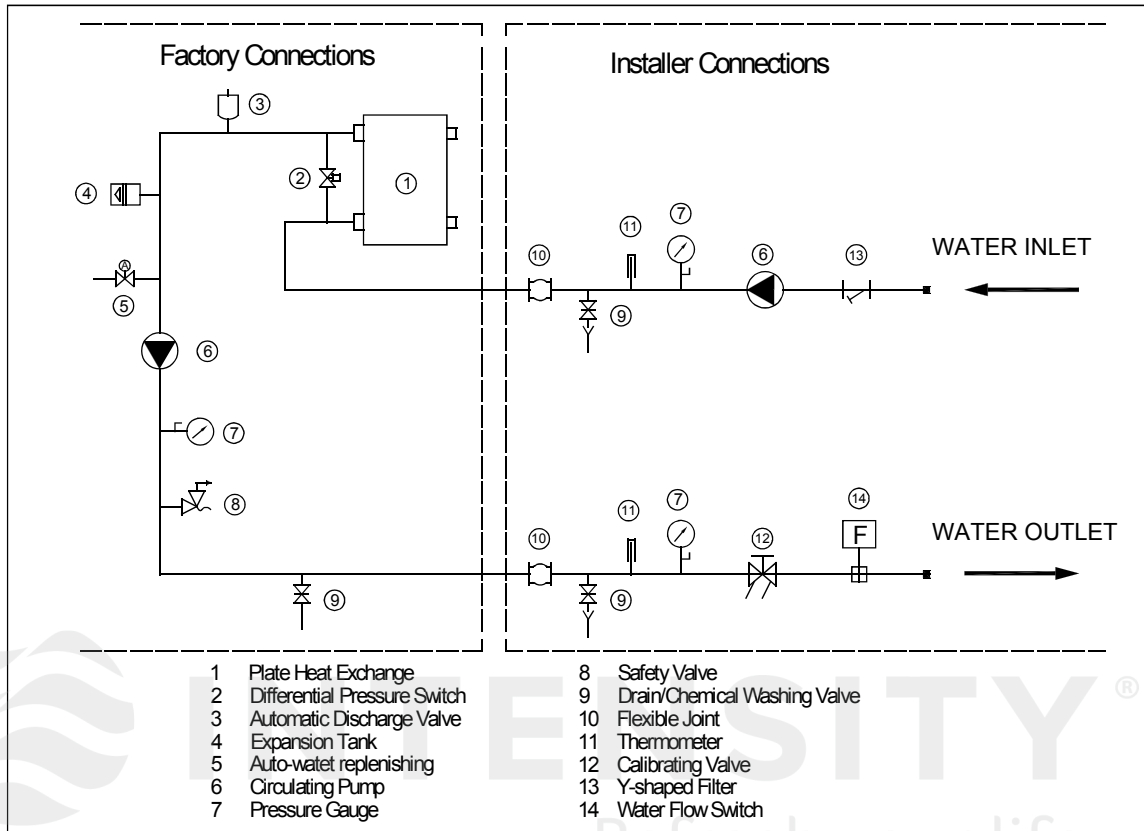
Factory Connections

Installer Connections

③

②

①

④

⑤

⑥

⑦

⑧

⑨

⑩

⑪

⑦

⑥

⑬

WATER INLET

⑨

⑩

⑪

⑦

⑫

⑭

F

WATER OUTLET

⑨

1 Plate Heat Exchange
2 Differential Pressure Switch
3 Automatic Discharge Valve
4 Expansion Tank
5 Auto-watet replenishing
6 Circulating Pump
7 Pressure Gauge

8 Safety Valve
9 Drain/Chemical Washing Valve
10 Flexible Joint
11 Thermometer
12 Calibrating Valve
13 Y-shaped Filter
14 Water Flow Switch

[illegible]SITY ®